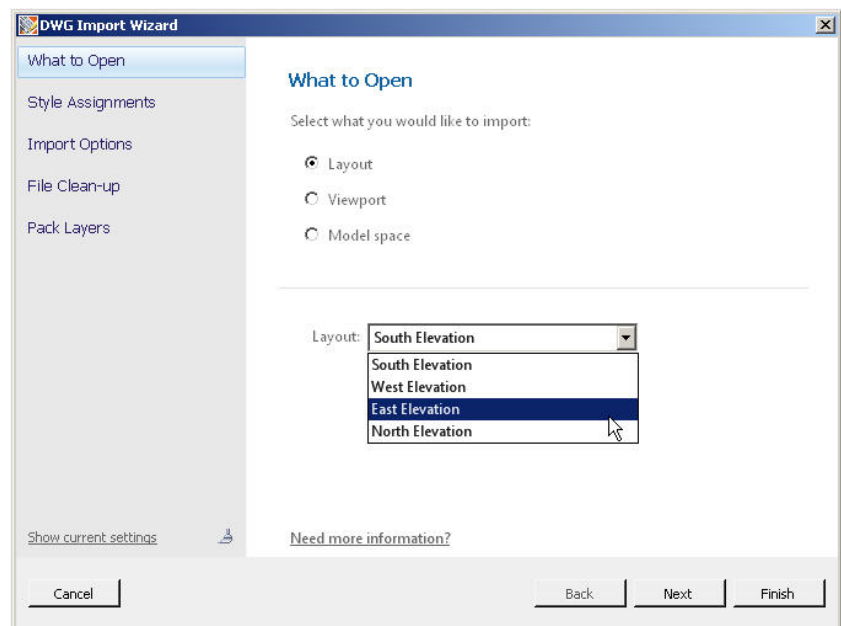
DWG Import Wizard

What to Open

Style Assignments

Import Options

File Clean-up

Pack Layers

What to Open

Select what you would like to import:

Layout

Viewport

Model space

Layout: South Elevation

South Elevation
West Elevation
East Elevation
North Elevation

Show current settings

Need more information?

Cancel

Back

Next

Finish